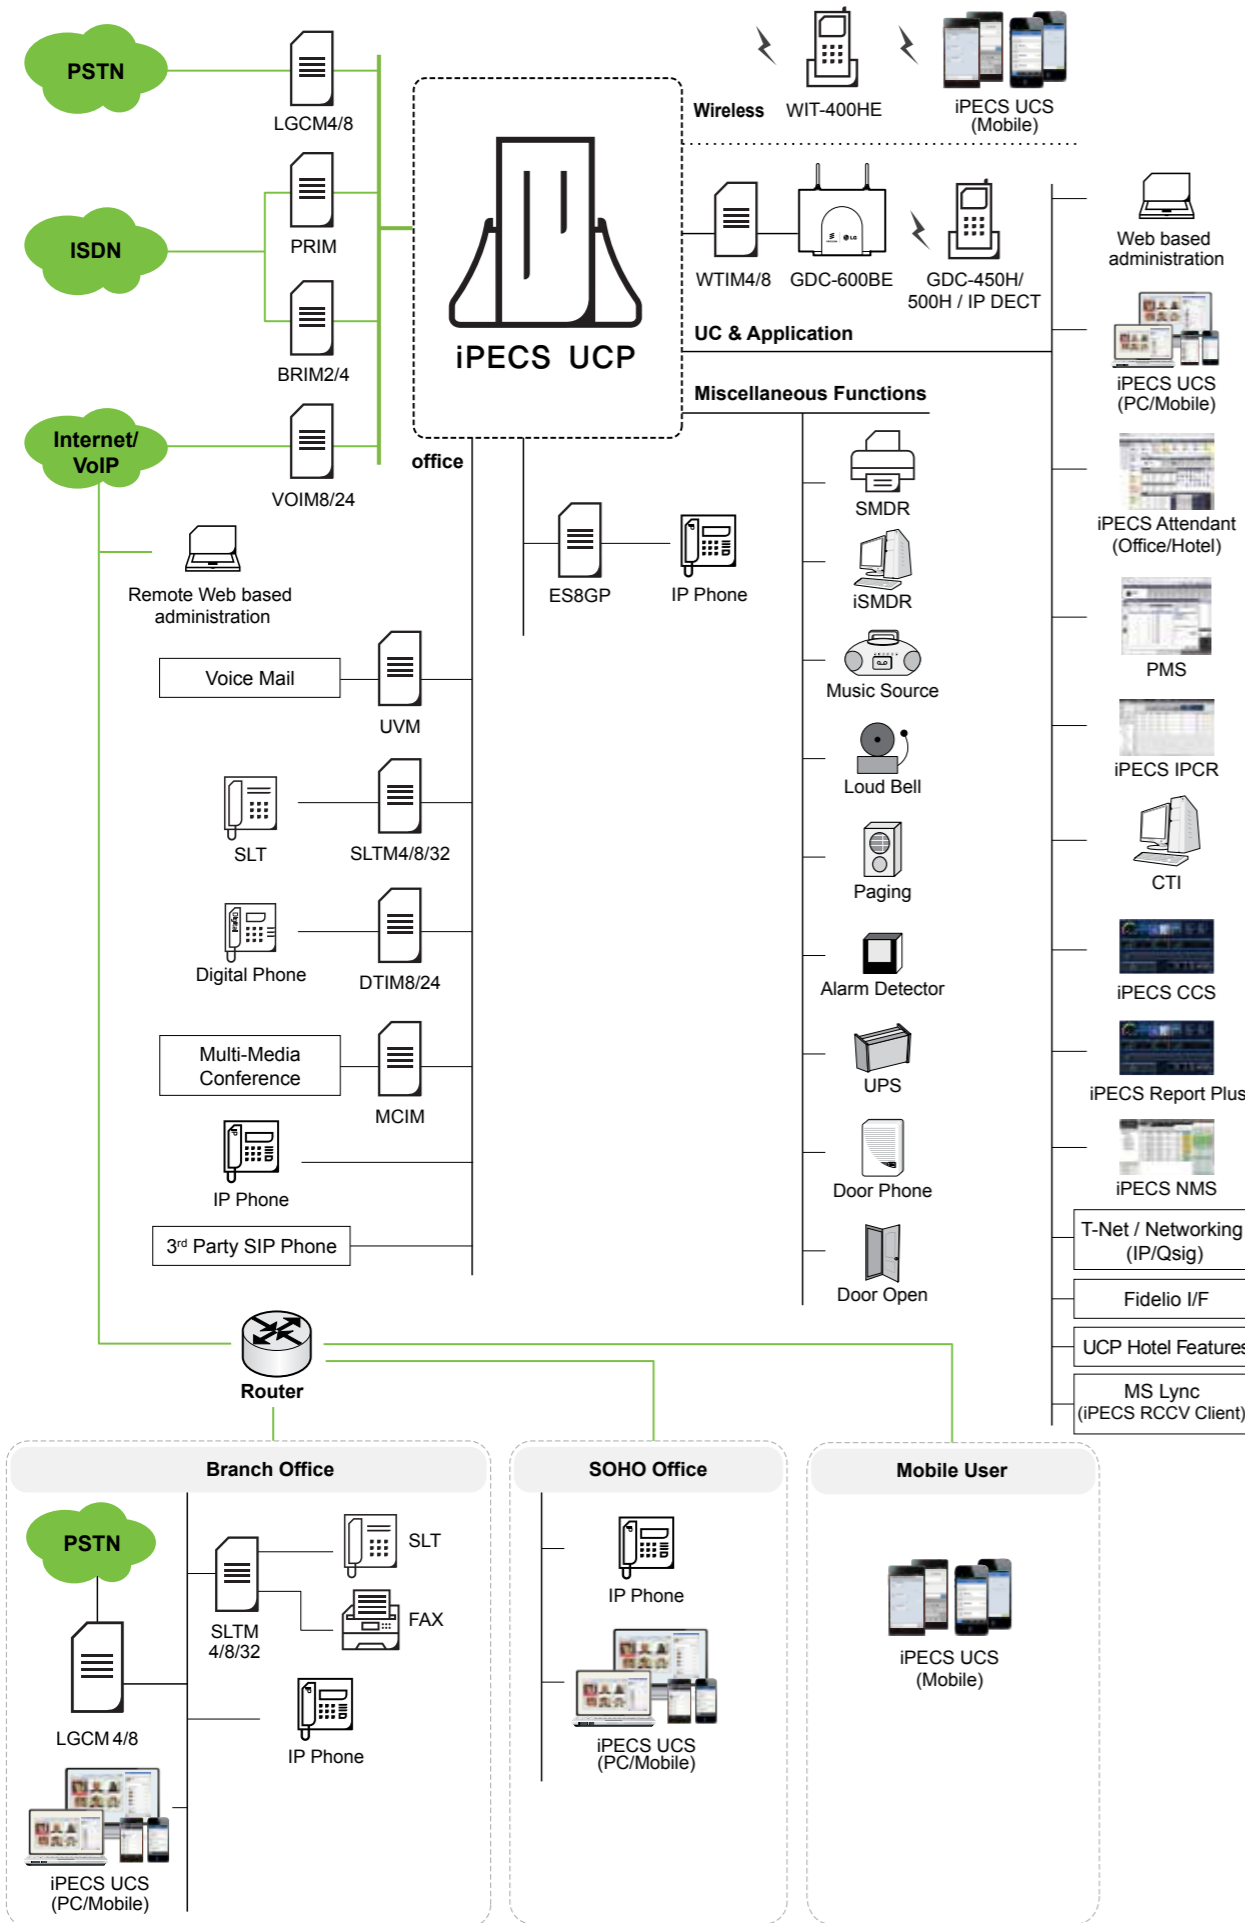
PSTN

LGCM4/8

ISDN

PRIM

BRIM2/4

Internet/ VoIP

VOIM8/24

iPECS UCP

office

Wireless

WIT-400HE

iPECS UCS (Mobile)

WTIM4/8

GDC-600BE

GDC-450H/ 500H / IP DECT

UC & Application

Miscellaneous Functions

Web based administration

iPECS UCS (PC/Mobile)

iPECS Attendant (Office/Hotel)

PMS

iPECS IPCR

CTI

iPECS CCS

iPECS Report Plus

iPECS NMS

T-Net / Networking (IP/Qsig)

Fidelio I/F

UCP Hotel Features

MS Lync (iPECS RCCV Client)

SMDR

iSMDR

Music Source

Loud Bell

Paging

Alarm Detector

UPS

Door Phone

Door Open

ES8GP

IP Phone

Remote Web based administration

Voice Mail

UVM

SLT

SLTM4/8/32

Digital Phone

DTIM8/24

Multi-Media Conference

MCIM

IP Phone

3rd Party SIP Phone

Router

Branch Office

PSTN

LGCM 4/8

SLTM 4/8/32

SLT

FAX

IP Phone

iPECS UCS (PC/Mobile)

SOHO Office

IP Phone

iPECS UCS (PC/Mobile)

Mobile User

iPECS UCS (Mobile)